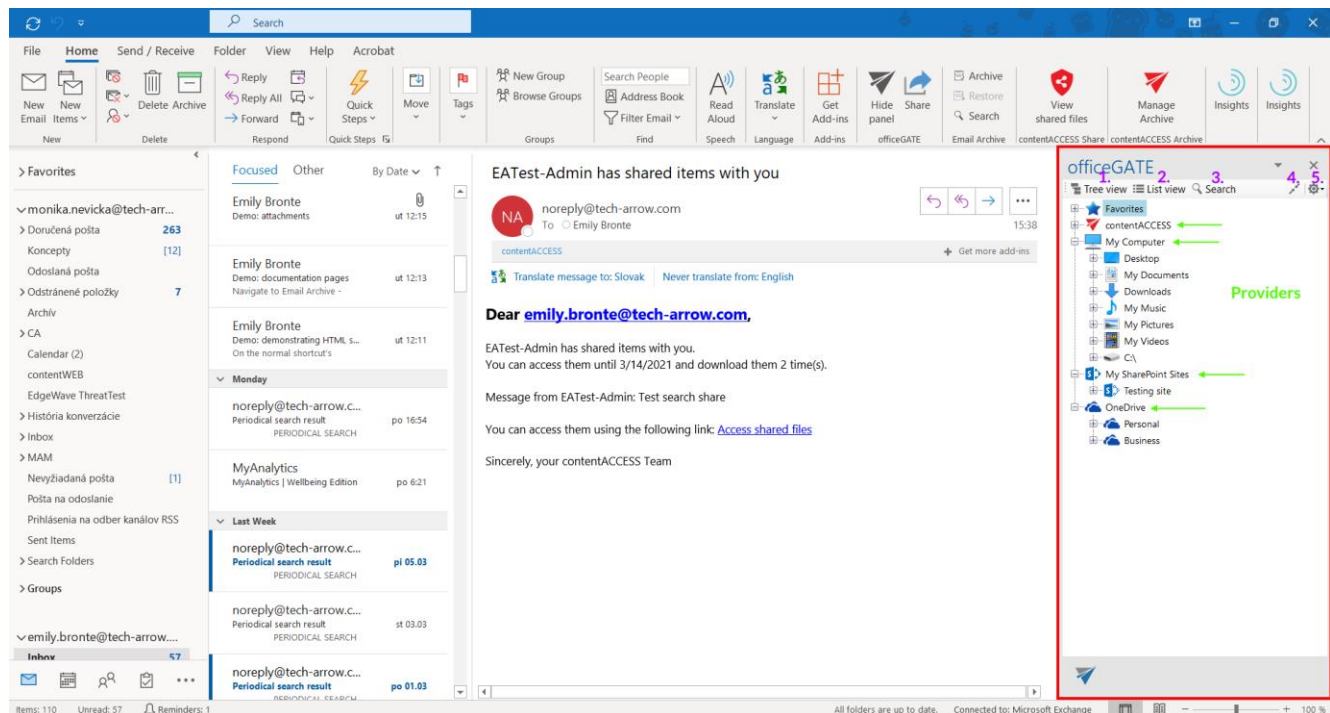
Search

File Home Send / Receive Folder View Help Acrobat

New Email New Items Delete Archive Reply Reply All Forward Quick Steps Move Tags New Group Browse Groups Search People Address Book Filter Email Read Aloud Translate Get Add-ins Hide panel Share Archive Restore Search View shared files Manage Archive Insights Insights

New Delete Respond Quick Steps Groups Find Speech Language Add-ins officeGATE Email Archive contentACCESS Share contentACCESS Archive

> Favorites

∨monika.nevicka@tech-arr...
> Doručená pošta 263
Koncepty [12]
Odoslaná pošta
> Odstránené položky 7
Archív
> CA
Calendar (2)
contentWEB
EdgeWave ThreatTest
> História konverzácie
> Inbox
> MAM
Nevyžiadaná pošta [1]
Pošta na odoslanie
Prihlásenia na odber kanálov RSS
Sent Items
> Search Folders
> Groups

∨emily.bronte@tech-arrow....
Inbox 57

Focused Other By Date

Emily Bronte
Demo: attachments ut 12:15

Emily Bronte
Demo: documentation pages ut 12:13
Navigate to Email Archive -

Emily Bronte
Demo: demonstrating HTML s... ut 12:11
On the normal shortcut's

Monday

noreply@tech-arrow.c...
Periodical search result po 16:54
PERIODICAL SEARCH

MyAnalytics
MyAnalytics | Wellbeing Edition po 6:21

Last Week

noreply@tech-arrow.c...
Periodical search result pi 05.03
PERIODICAL SEARCH

noreply@tech-arrow.c...
Periodical search result st 03.03
PERIODICAL SEARCH

noreply@tech-arrow.c...
Periodical search result po 01.03

EATest-Admin has shared items with you

NA noreply@tech-arrow.com
To Emily Bronte 15:38

contentACCESS Get more add-ins

Translate message to: Slovak | Never translate from: English

Dear emily.bronte@tech-arrow.com,

EATest-Admin has shared items with you.
You can access them until 3/14/2021 and download them 2 time(s).

Message from EATest-Admin: Test search share

You can access them using the following link: Access shared files

Sincerely, your contentACCESS Team

officeGATE
1. Tree view 2. List view 3. Search 4. 5.
Favorites
contentACCESS
My Computer
Desktop
My Documents
Downloads
My Music
My Pictures
My Videos
C:\
My SharePoint Sites
Testing site
OneDrive
Personal
Business
Providers

Items: 110 Unread: 57 Reminders: 1 All folders are up to date. Connected to: Microsoft Exchange 100 %